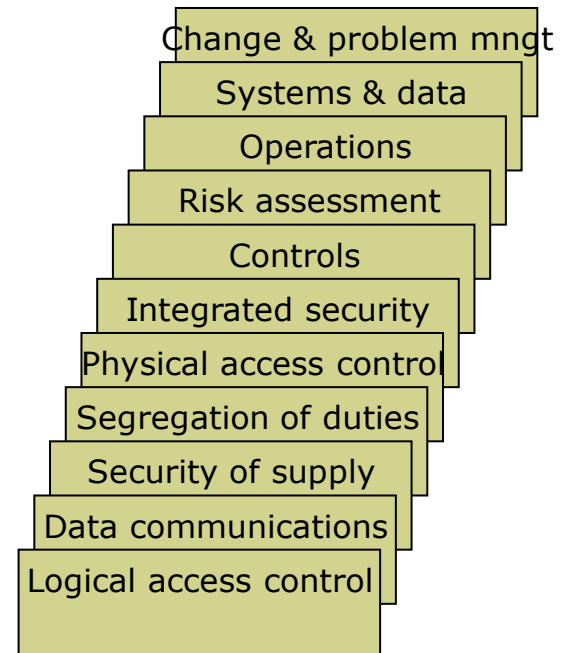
Change & problem mngt
Systems & data
Operations
Risk assessment
Controls
Integrated security
Physical access control
Segregation of duties
Security of supply
Data communications
Logical access control